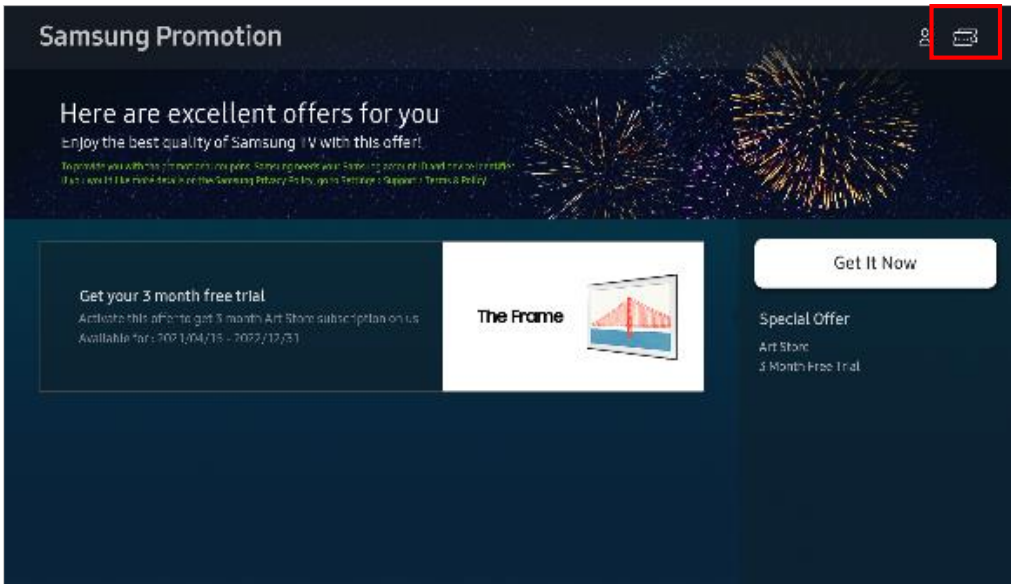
Samsung Promotion

Here are excellent offers for you

Enjoy the best quality of Samsung TV with this offer!

To provide you with the promotion coupons, Samsung needs your Samsung account ID and device identifier. If you would like more details on the Samsung Privacy Policy, go to Settings > Support > Terms & Policy.

Get your 3 month free trial

Activate this offer to get 3 month Art Store subscription on us

Available for : 2021/04/15 - 2022/12/31

The Frame

Get It Now

Special Offer

Art Store

3 Month Free Trial